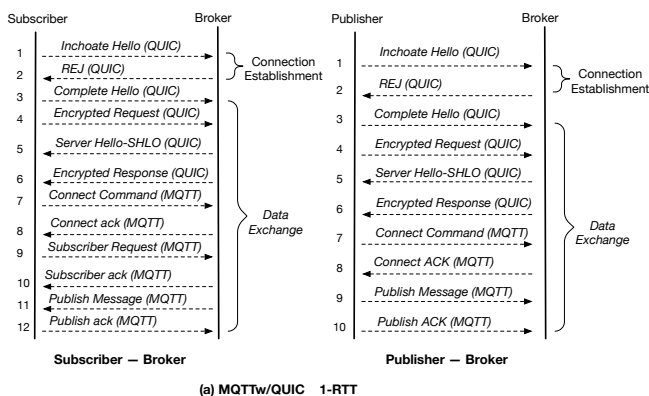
Subscriber

Broker

1 Inchoate Hello (QUIC)

2 REJ (QUIC)

Connection Establishment

3 Complete Hello (QUIC)

4 Encrypted Request (QUIC)

5 Server Hello-SHLO (QUIC)

6 Encrypted Response (QUIC)

7 Connect Command (MQTT)

8 Connect ack (MQTT)

Data Exchange

9 Subscriber Request (MQTT)

10 Subscriber ack (MQTT)

11 Publish Message (MQTT)

12 Publish ack (MQTT)

Subscriber — Broker

Publisher

Broker

1 Inchoate Hello (QUIC)

2 REJ (QUIC)

Connection Establishment

3 Complete Hello (QUIC)

4 Encrypted Request (QUIC)

5 Server Hello-SHLO (QUIC)

6 Encrypted Response (QUIC)

7 Connect Command (MQTT)

Data Exchange

8 Connect ACK (MQTT)

9 Publish Message (MQTT)

10 Publish ACK (MQTT)

Publisher — Broker

(a) MQTTw/QUIC 1-RTT